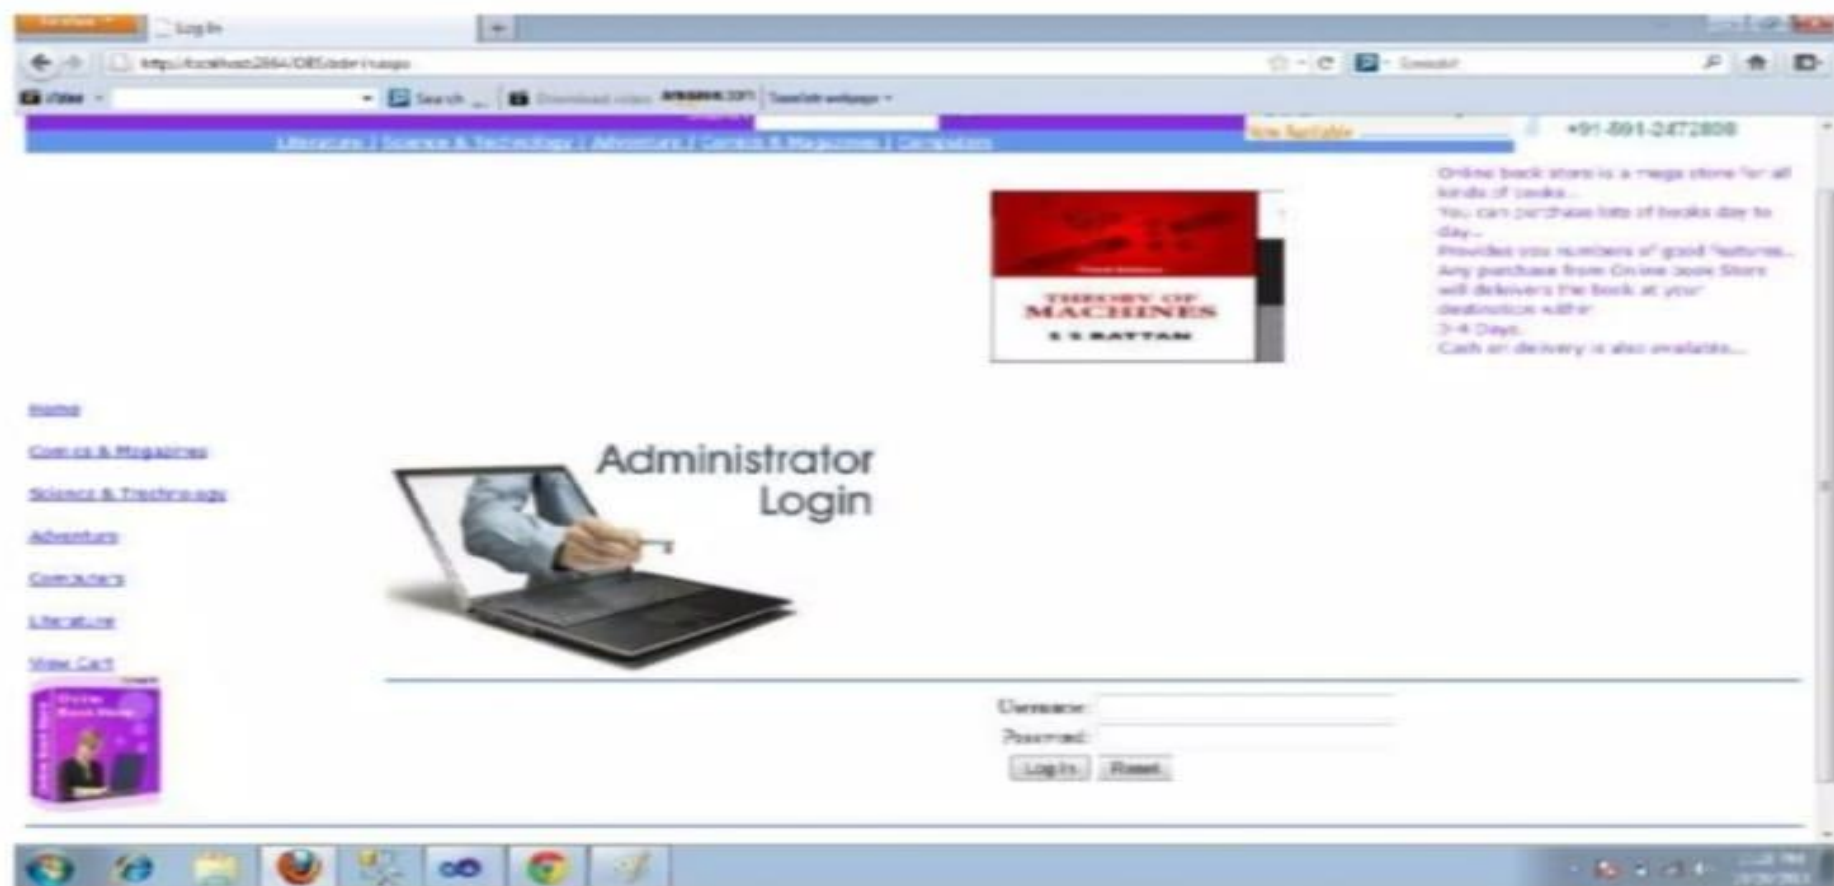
Log In

http://localhost:2664/OBS/admin.aspx

Search

Download video

amazon.com

Translate webpage

Literature | Science & Technology | Adventure | Comics & Magazines | Computers

Now Available

+91-891-2472808

Online book store is a mega store for all kinds of books...
You can purchase lots of books day to day...
Provides you numbers of good features...
Any purchase from Online book Store will delivers the book at your destination within 3-4 Days.
Cash on delivery is also available...

THEORY OF MACHINES
S S RATTAN

Home

Comics & Magazines

Science & Technology

Adventure

Computers

Literature

View Cart

Administrator Login

Username:

Password:

Log In

Reset